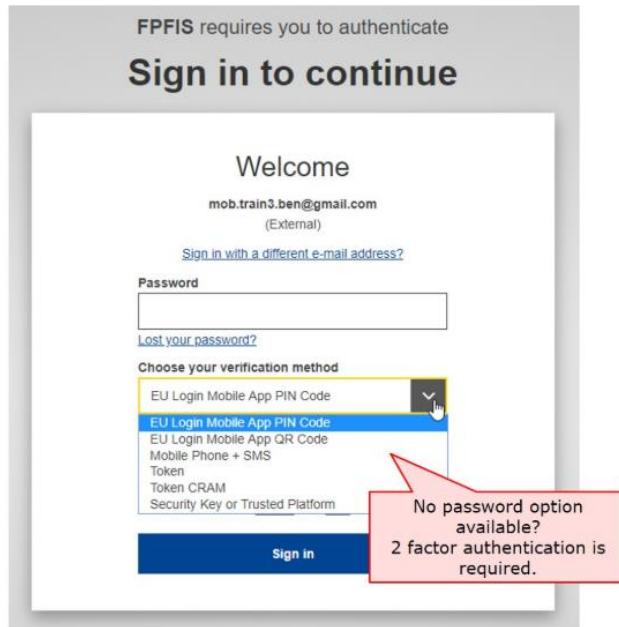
FPFIS requires you to authenticate

Sign in to continue

Welcome

mob.train3.ben@gmail.com

(External)

Sign in with a different e-mail address?

Password

Lost your password?

Choose your verification method

EU Login Mobile App PIN Code

EU Login Mobile App PIN Code
EU Login Mobile App QR Code
Mobile Phone + SMS
Token
Token CRAM
Security Key or Trusted Platform

No password option available?
2 factor authentication is required.

Sign in